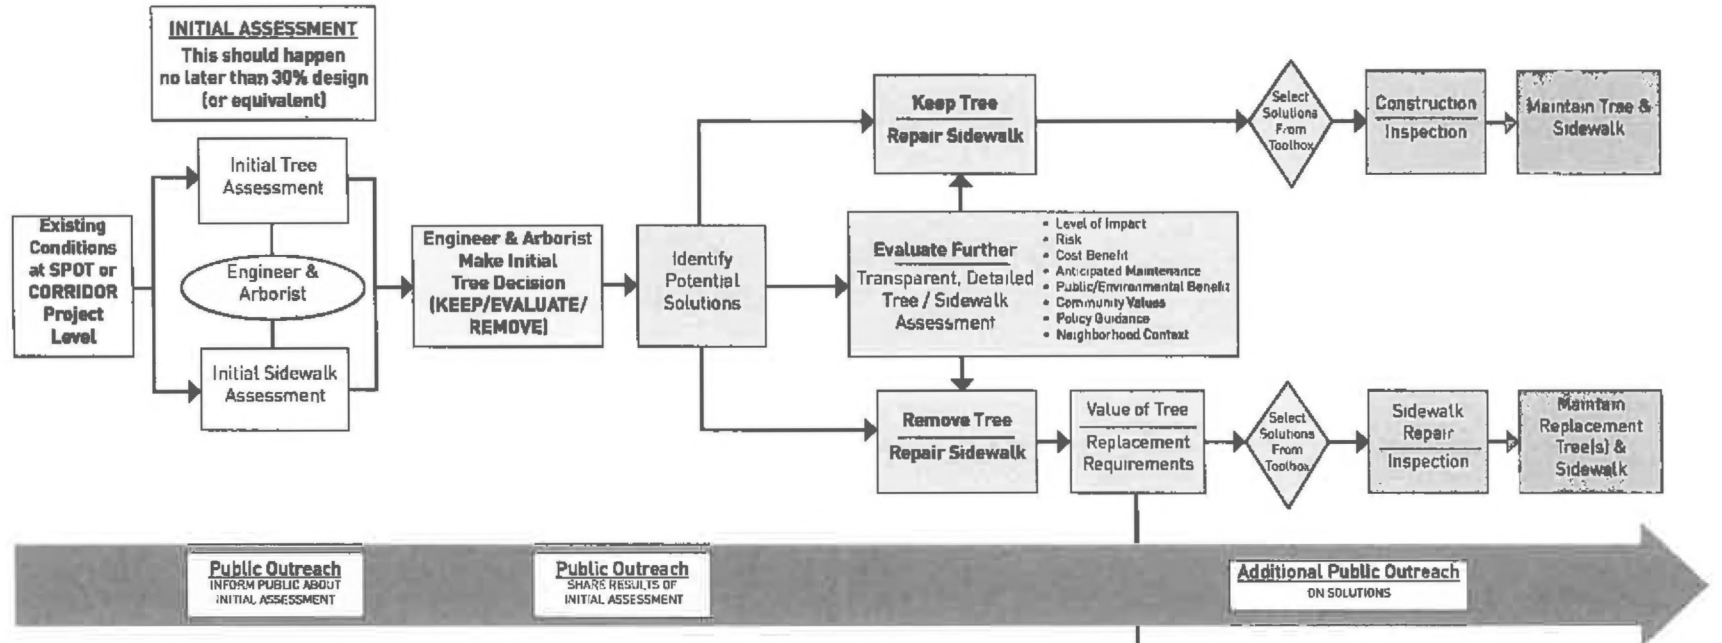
INITIAL ASSESSMENT
This should happen no later than 30% design (or equivalent)

Existing Conditions at SPOT or CORRIDOR Project Level

Initial Tree Assessment

Engineer & Arborist

Initial Sidewalk Assessment

Engineer & Arborist Make Initial Tree Decision (KEEP/EVALUATE/ REMOVE)

Identify Potential Solutions

Keep Tree
Repair Sidewalk

Evaluate Further
Transparent, Detailed Tree / Sidewalk Assessment

• Level of Impact
• Risk
• Cost Benefit
• Anticipated Maintenance
• Public/Environmental Benefit
• Community Values
• Policy Guidance
• Neighborhood Context

Remove Tree
Repair Sidewalk

Value of Tree
Replacement Requirements

Select Solutions From Toolbox

Construction
Inspection

Maintain Tree & Sidewalk

Select Solutions From Toolbox

Sidewalk Repair
Inspection

Maintain Replacement Tree(s) & Sidewalk

Public Outreach
INFORM PUBLIC ABOUT INITIAL ASSESSMENT

Public Outreach
SHARE RESULTS OF INITIAL ASSESSMENT

Additional Public Outreach
ON SOLUTIONS